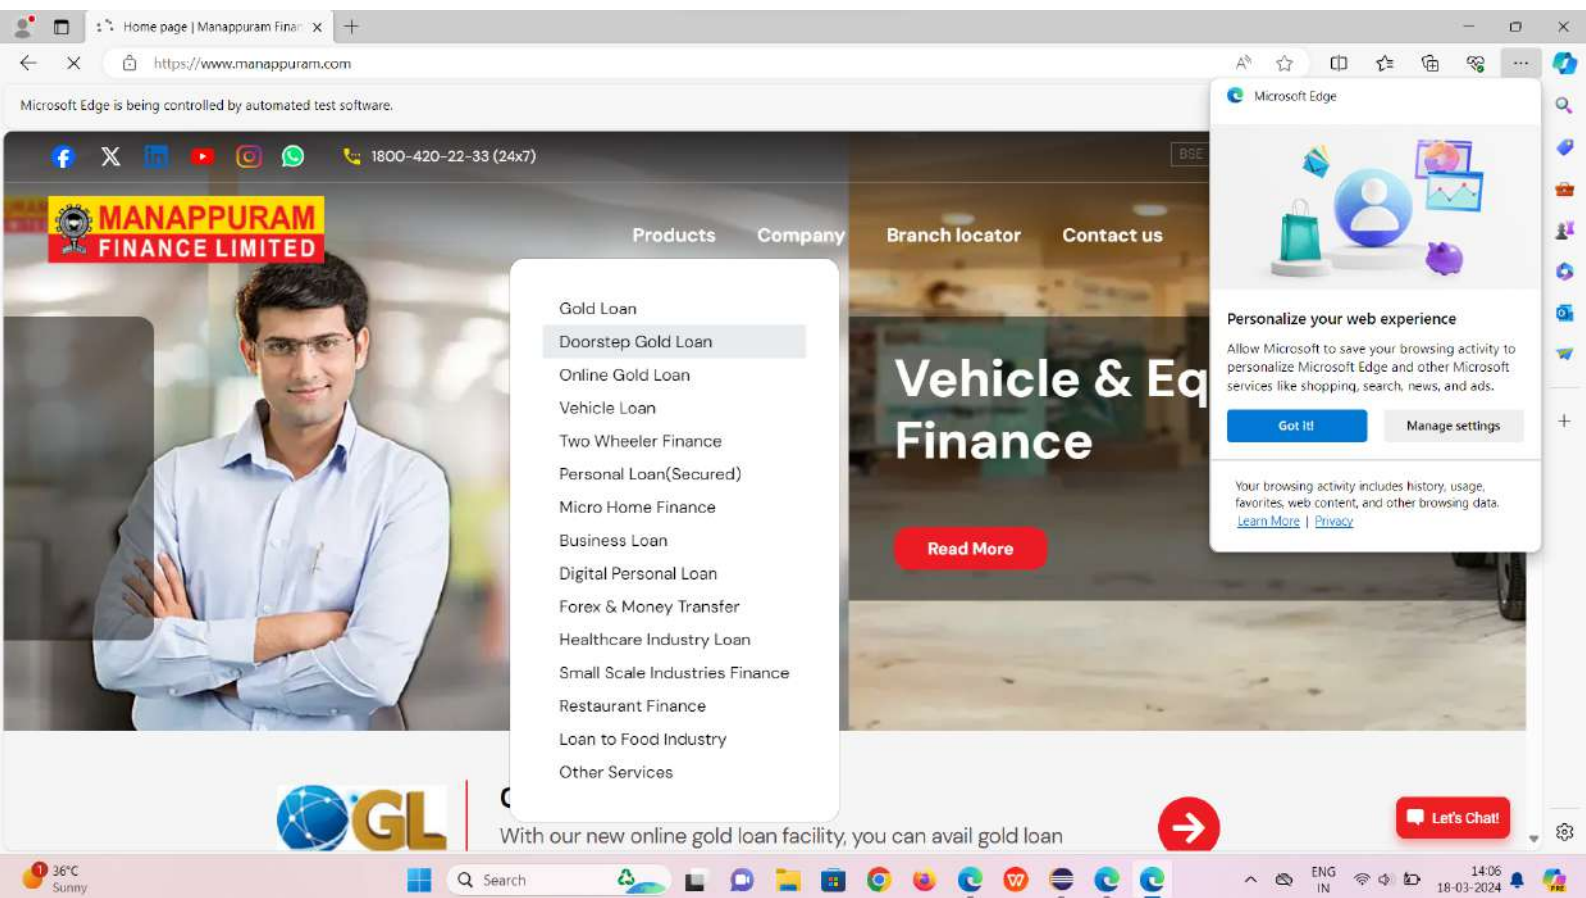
Home page | Manappuram Finan ×

https://www.manappuram.com

Microsoft Edge is being controlled by automated test software.

1800-420-22-33 (24x7)

BSE

MANAPPURAM FINANCE LIMITED

Products Company Branch locator Contact us

Gold Loan
Doorstep Gold Loan
Online Gold Loan
Vehicle Loan
Two Wheeler Finance
Personal Loan(Secured)
Micro Home Finance
Business Loan
Digital Personal Loan
Forex & Money Transfer
Healthcare Industry Loan
Small Scale Industries Finance
Restaurant Finance
Loan to Food Industry
Other Services

Vehicle & Eq Finance

Read More

Microsoft Edge

Personalize your web experience

Allow Microsoft to save your browsing activity to personalize Microsoft Edge and other Microsoft services like shopping, search, news, and ads.

Got it! Manage settings

Your browsing activity includes history, usage, favorites, web content, and other browsing data.
Learn More | Privacy

GL

C

With our new online gold loan facility, you can avail gold loan

Let's Chat!

36°C Sunny

Search

ENG IN

14:06 18-03-2024